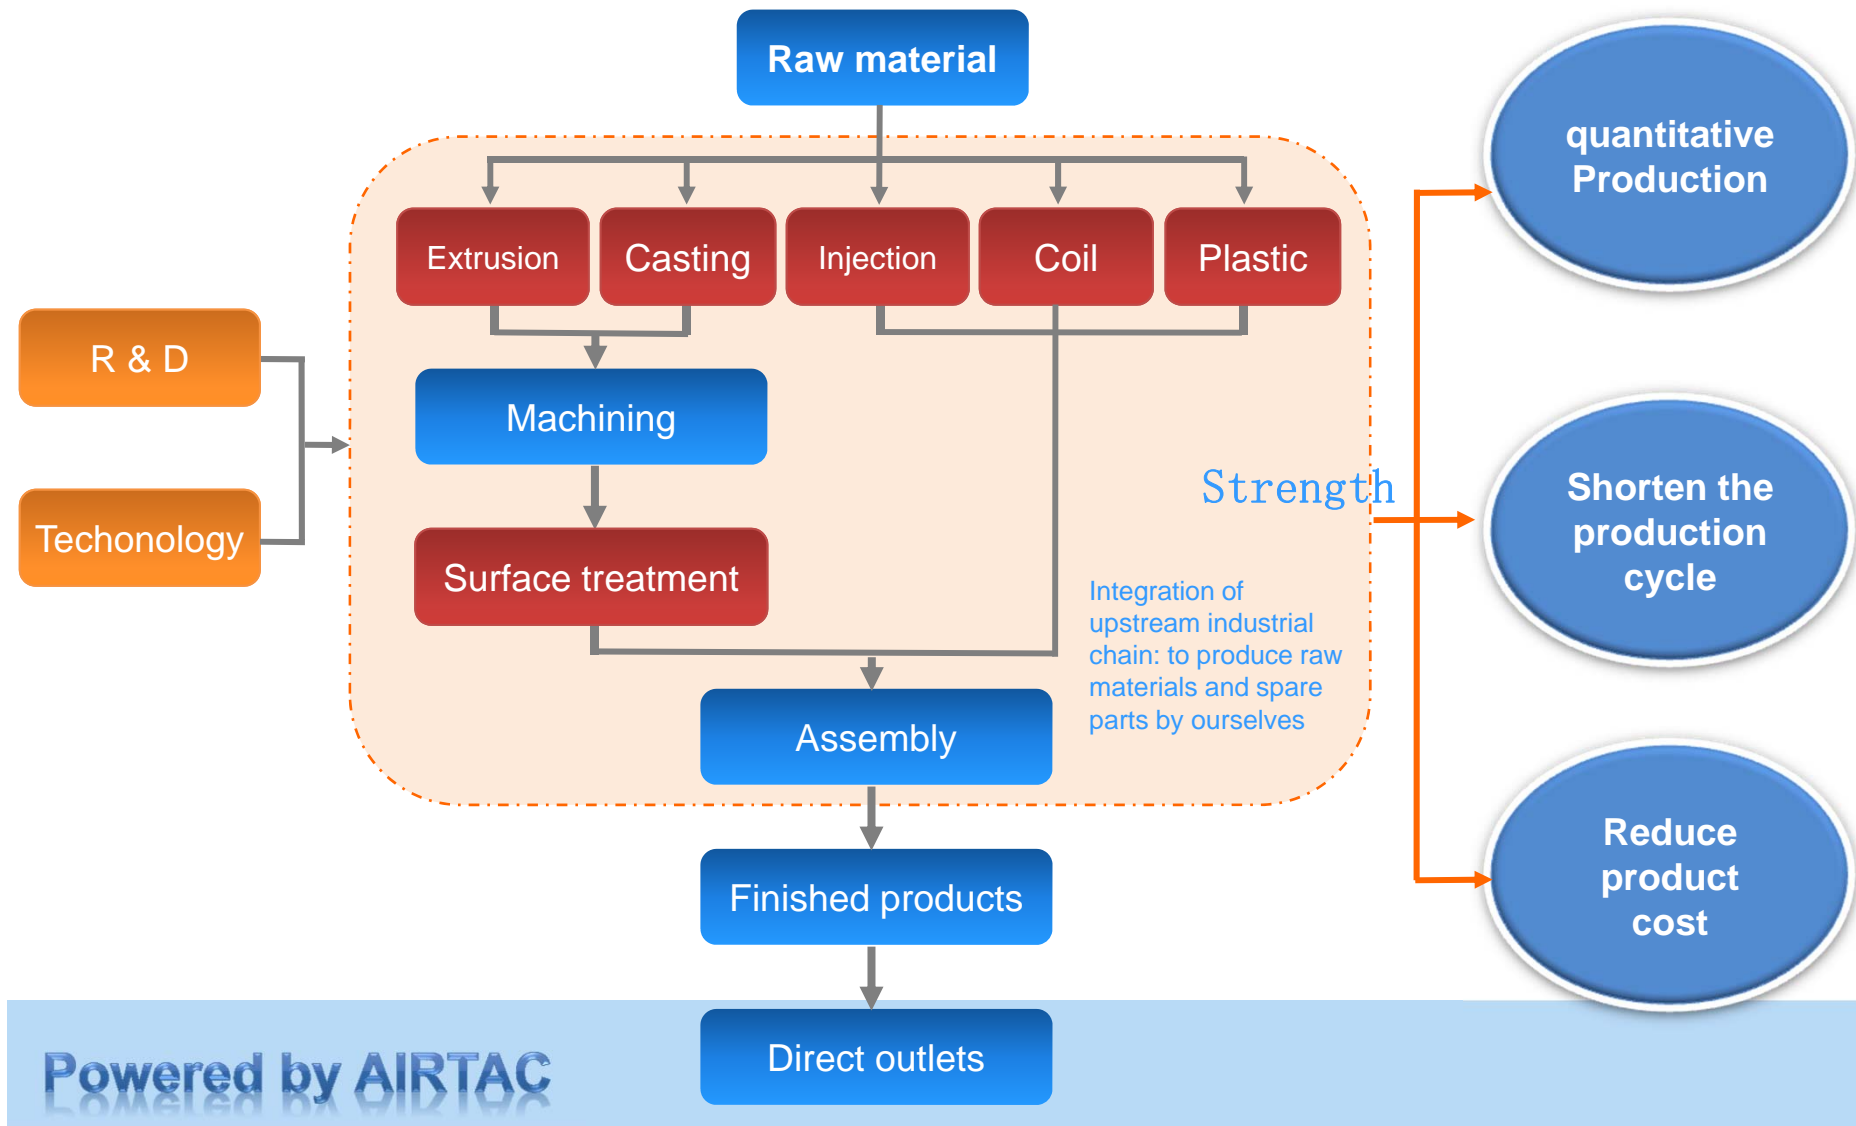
Raw material

Extrusion

Casting

Injection

Coil

Plastic

R & D

Techonology

Machining

Surface treatment

Strength

Integration of upstream industrial chain: to produce raw materials and spare parts by ourselves

Assembly

Finished products

Direct outlets

quantitative Production

Shorten the production cycle

Reduce product cost

Powered by AIRTAC